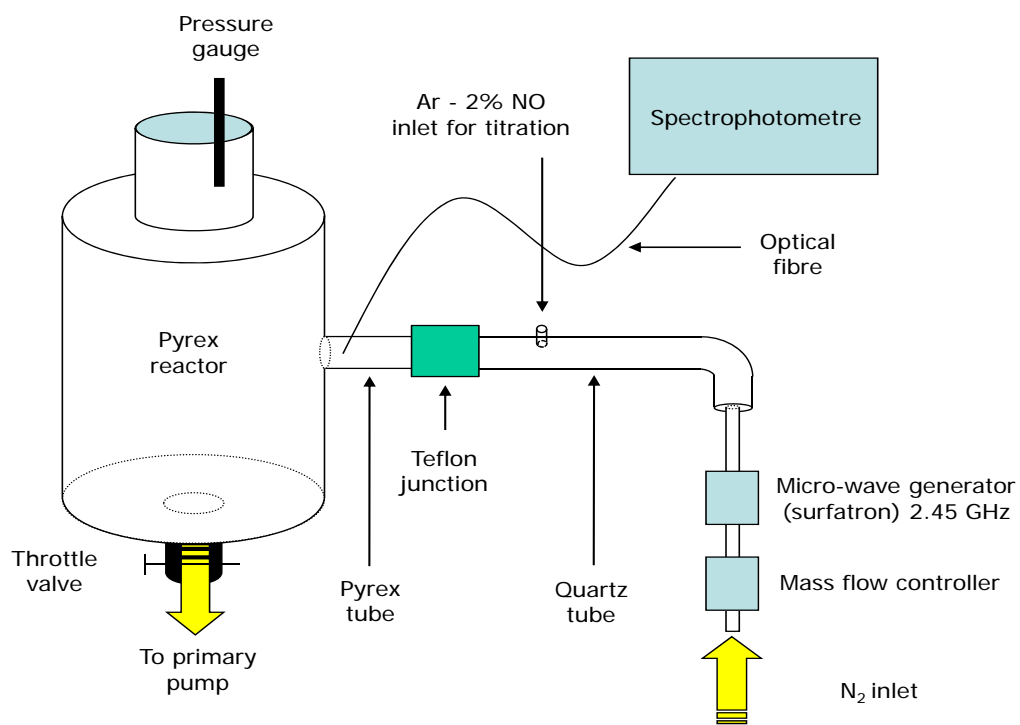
Pressure gauge

Ar - 2% NO inlet for titration

Spectrophotometre

Optical fibre

Pyrex reactor

Teflon junction

Micro-wave generator (surfatron) 2.45 GHz

Mass flow controller

Throttle valve

Pyrex tube

Quartz tube

To primary pump

$N_2$ inlet